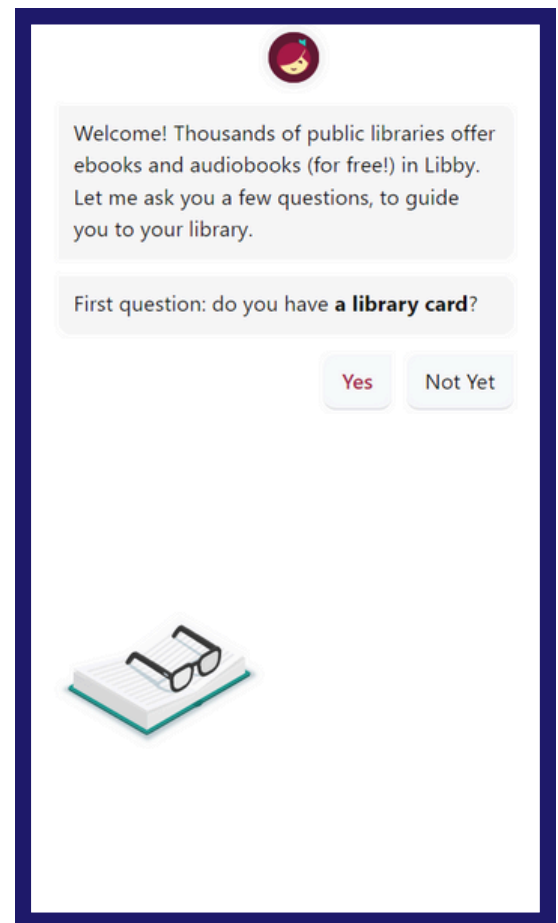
Welcome! Thousands of public libraries offer ebooks and audiobooks (for free!) in Libby. Let me ask you a few questions, to guide you to your library.

First question: do you have **a library card**?

Yes

Not Yet